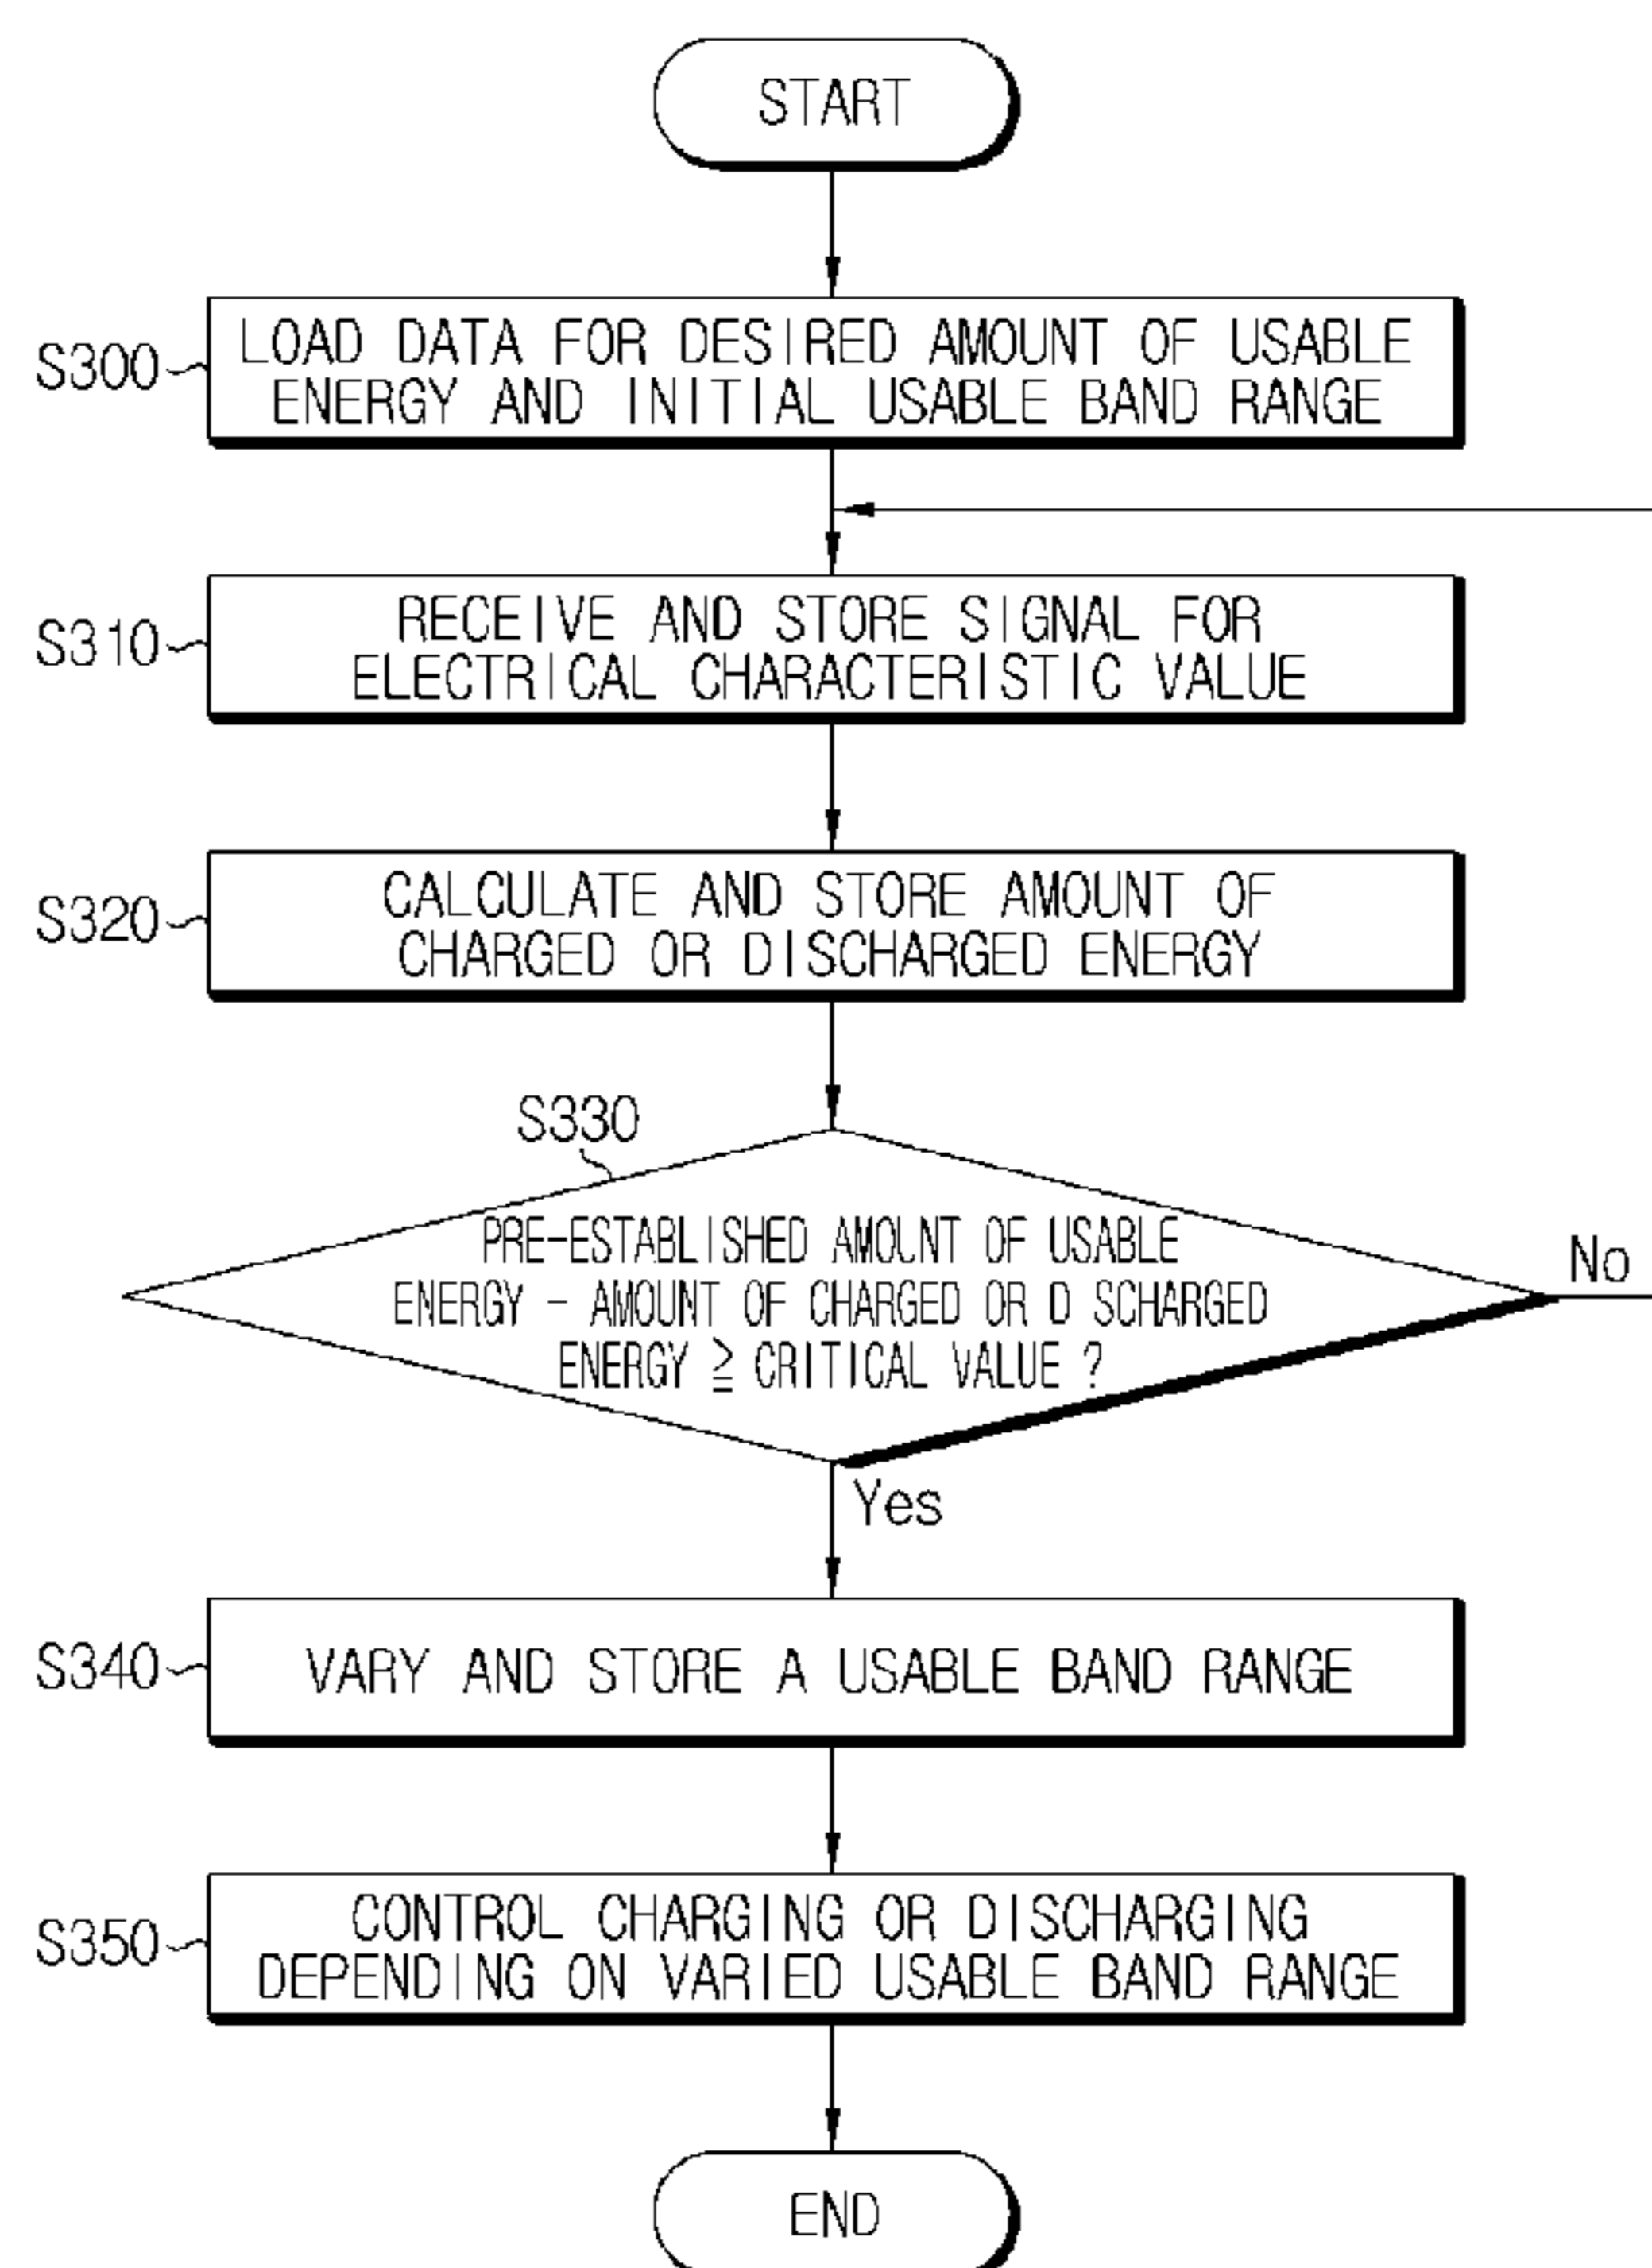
START

S300 LOAD DATA FOR DESIRED AMOUNT OF USABLE ENERGY AND INITIAL USABLE BAND RANGE

S310 RECEIVE AND STORE SIGNAL FOR ELECTRICAL CHARACTERISTIC VALUE

S320 CALCULATE AND STORE AMOUNT OF CHARGED OR DISCHARGED ENERGY

S330

PRE-ESTABLISHED AMOUNT OF USABLE ENERGY - AMOUNT OF CHARGED OR D SCHARGED ENERGY $\geqq$ CRITICAL VALUE ?

No

Yes

S340 VARY AND STORE A USABLE BAND RANGE

S350 CONTROL CHARGING OR DISCHARGING DEPENDING ON VARIED USABLE BAND RANGE

END